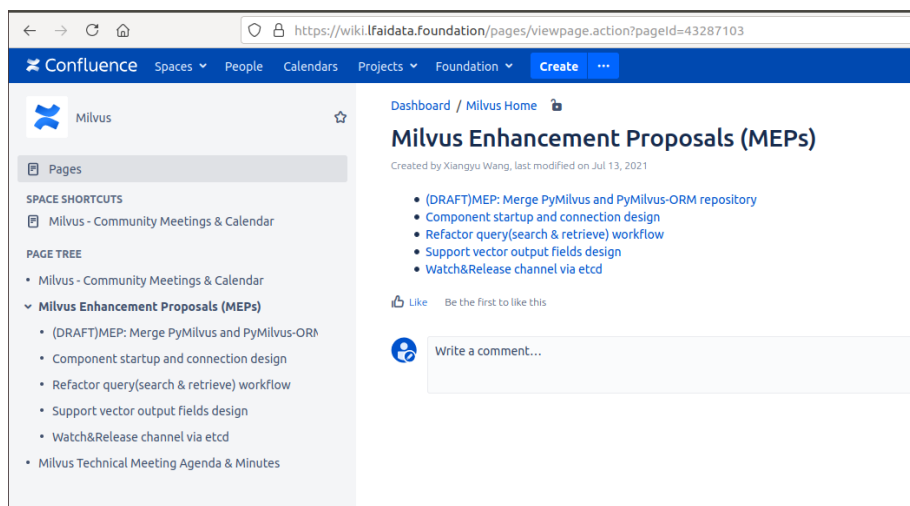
https://wiki.lfaidata.foundation/pages/viewpage.action?pageId=43287103

Confluence Spaces People Calendars Projects Foundation Create ···

Milvus

Pages

SPACE SHORTCUTS

Milvus - Community Meetings & Calendar

PAGE TREE

• Milvus - Community Meetings & Calendar

Milvus Enhancement Proposals (MEPs)

• (DRAFT)MEP: Merge PyMilvus and PyMilvus-ORM

• Component startup and connection design

• Refactor query(search & retrieve) workflow

• Support vector output fields design

• Watch&Release channel via etcd

• Milvus Technical Meeting Agenda & Minutes

Dashboard / Milvus Home

Milvus Enhancement Proposals (MEPs)

Created by Xiangyu Wang, last modified on Jul 13, 2021

• (DRAFT)MEP: Merge PyMilvus and PyMilvus-ORM repository
• Component startup and connection design
• Refactor query(search & retrieve) workflow
• Support vector output fields design
• Watch&Release channel via etcd

Like Be the first to like this

Write a comment...